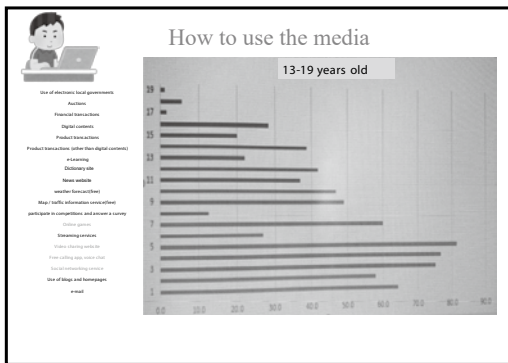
How to use the media

13-19 years old

Use of electronic local governments
Auctions
Financial transactions
Digital contents
Product transactions
Product transactions (other than digital contents)
e-Learning
Dictionary site
News website
weather forecast(free)
Map / traffic information service(free)
participate in competitions and answer a survey
Online games
Streaming services
Video sharing website
Free calling app, voice chat
Social networking service
Use of blogs and homepages
e-mail

19
17
15
13
11
9
7
5
3
1

0.0 10.0 20.0 30.0 40.0 50.0 60.0 70.0 80.0 90.0